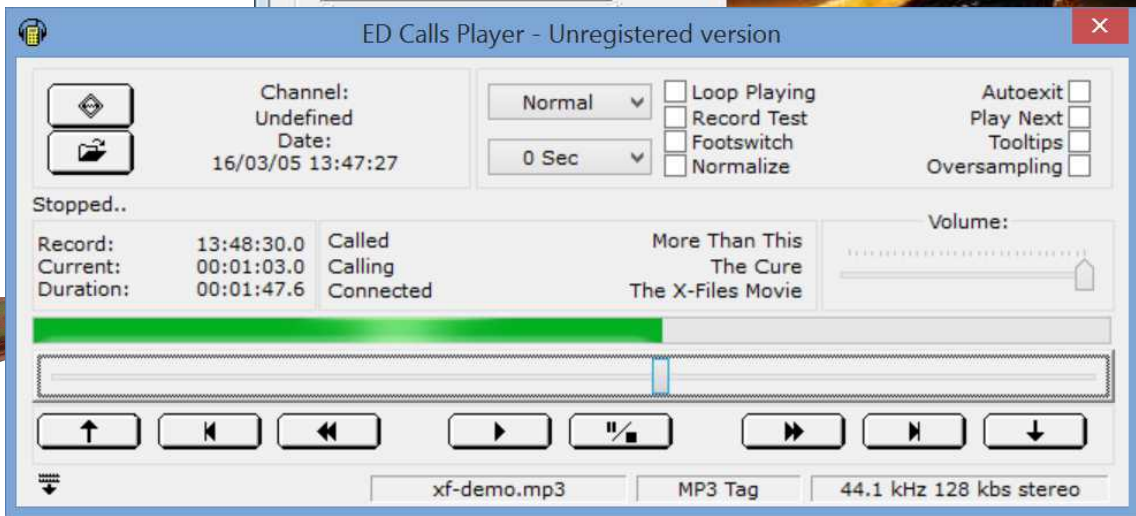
ED Calls Player - Unregistered version

Channel:
Undefined
Date:
16/03/05 13:47:27

Normal
0 Sec

Loop Playing
Record Test
Footswitch
Normalize

Autoexit
Play Next
Tooltips
Oversampling

Stopped..

Record: 13:48:30.0
Current: 00:01:03.0
Duration: 00:01:47.6

Called
Calling
Connected

More Than This
The Cure
The X-Files Movie

Volume:

xf-demo.mp3
MP3 Tag
44.1 kHz 128 kbs stereo